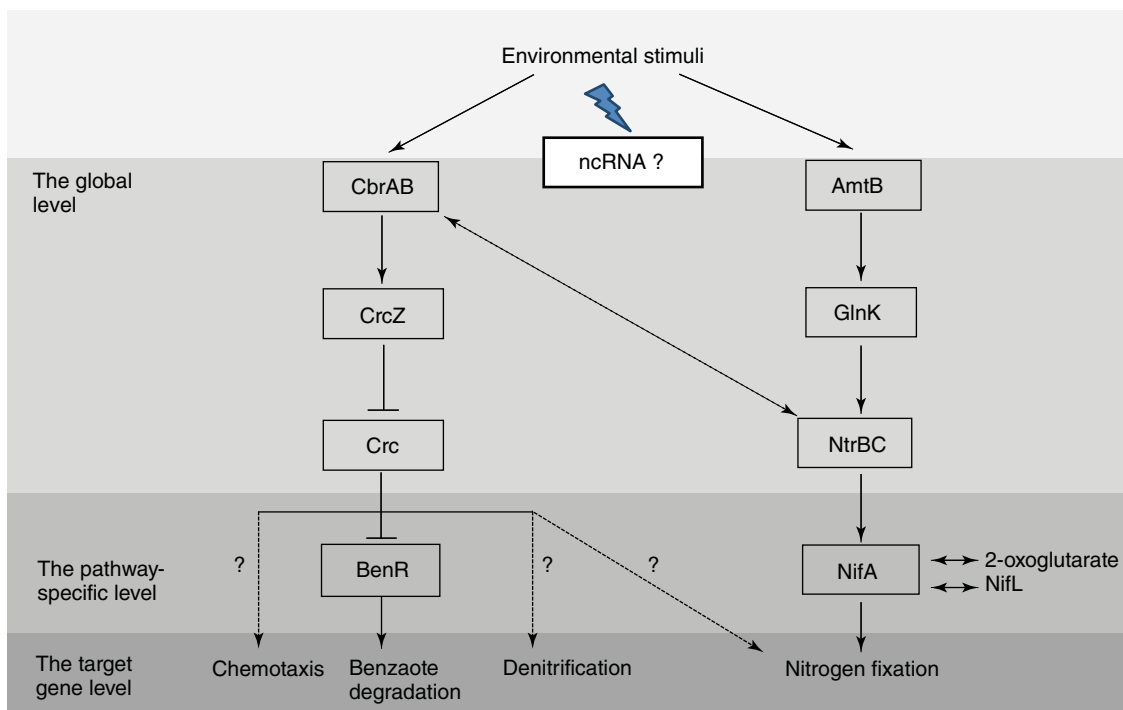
Environmental stimuli

ncRNA ?

The global level

CbrAB

AmtB

CrcZ

GlnK

Crc

NtrBC

The pathway-specific level

?

BenR

?

?

NifA

2-oxoglutarate

NifL

The target gene level

Chemotaxis

Benzaote degradation

Denitrification

Nitrogen fixation